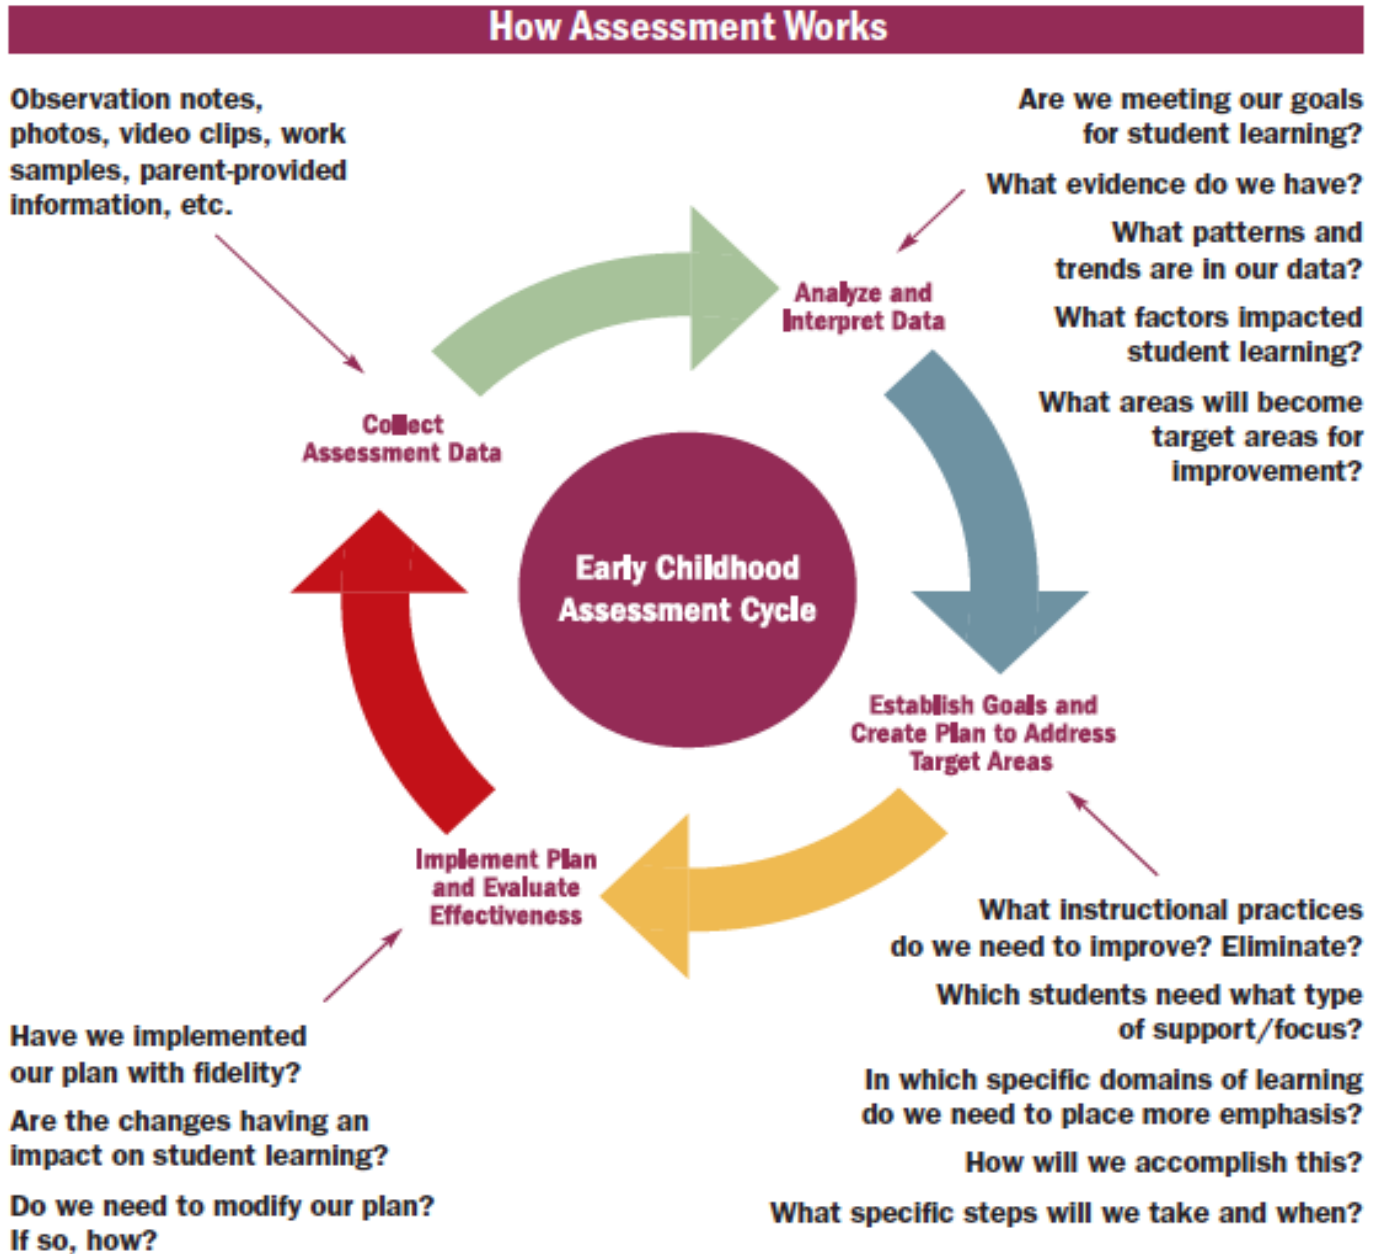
How Assessment Works

Observation notes, photos, video clips, work samples, parent-provided information, etc.

Are we meeting our goals for student learning?

What evidence do we have?

What patterns and trends are in our data?

What factors impacted student learning?

What areas will become target areas for improvement?

Analyze and Interpret Data

Collect Assessment Data

Early Childhood Assessment Cycle

Establish Goals and Create Plan to Address Target Areas

Implement Plan and Evaluate Effectiveness

What instructional practices do we need to improve? Eliminate?

Which students need what type of support/focus?

In which specific domains of learning do we need to place more emphasis?

How will we accomplish this?

What specific steps will we take and when?

Have we implemented our plan with fidelity?

Are the changes having an impact on student learning?

Do we need to modify our plan? If so, how?